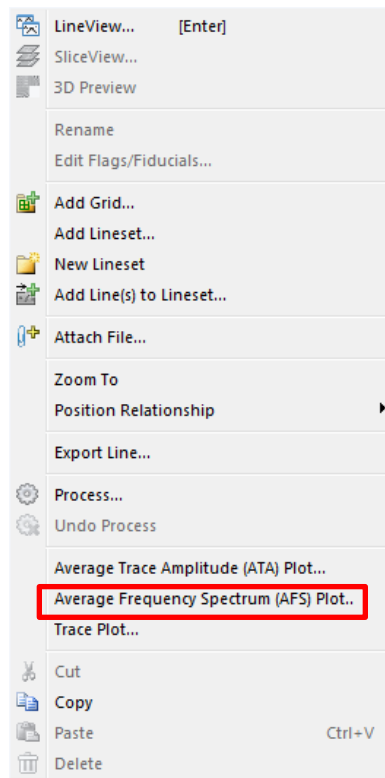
LineView... [Enter]
SliceView...
3D Preview

Rename
Edit Flags/Fiducials...

Add Grid...
Add Lineset...
New Lineset
Add Line(s) to Lineset...

Attach File...

Zoom To
Position Relationship

Export Line...

Process...
Undo Process

Average Trace Amplitude (ATA) Plot...
Average Frequency Spectrum (AFS) Plot..
Trace Plot...

Cut
Copy
Paste Ctrl+V
Delete